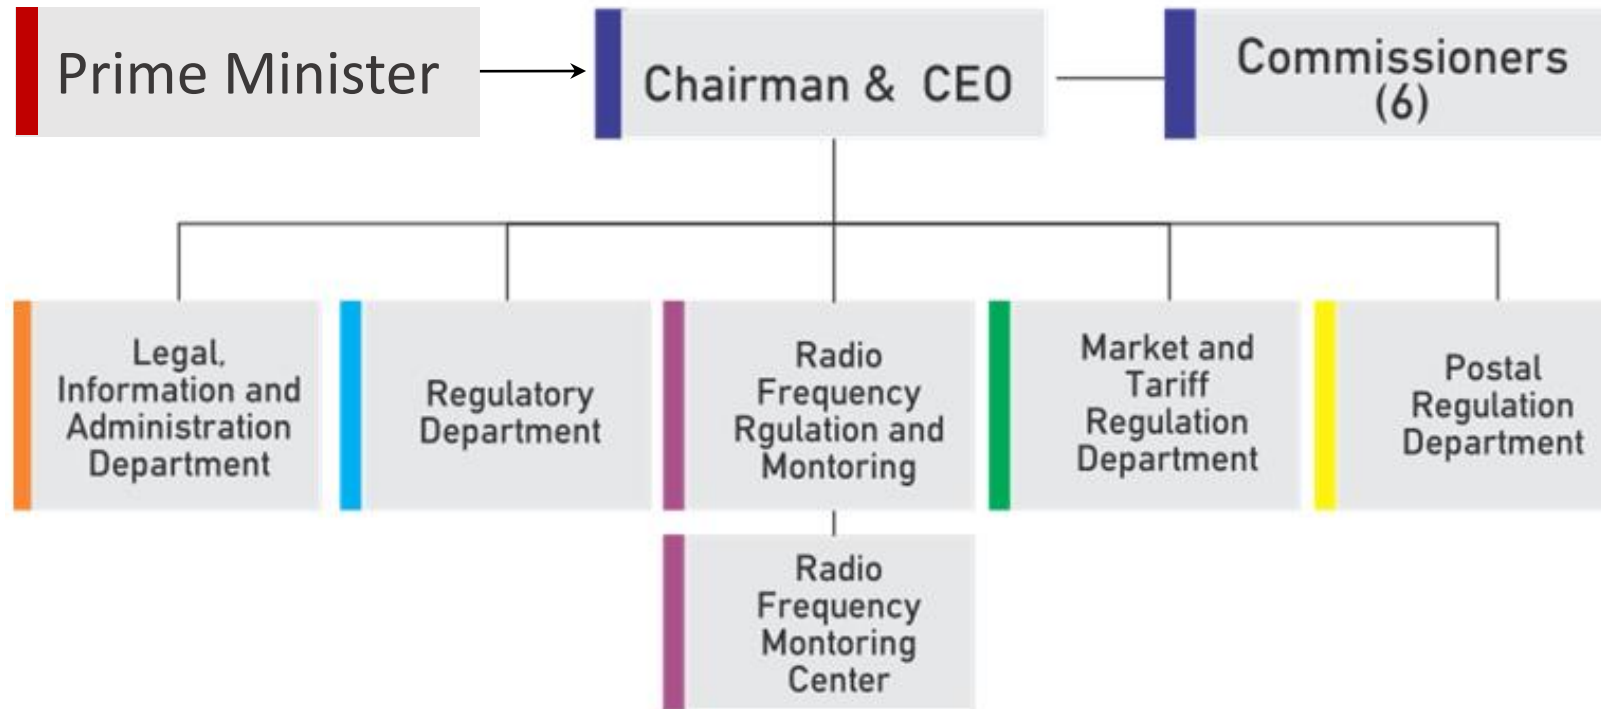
Prime Minister

Chairman & CEO

Commissioners (6)

Legal, Information and Administration Department

Regulatory Department

Radio Frequency Rgulation and Montoring

Market and Tariff Regulation Department

Postal Regulation Department

Radio Frequency Montoring Center